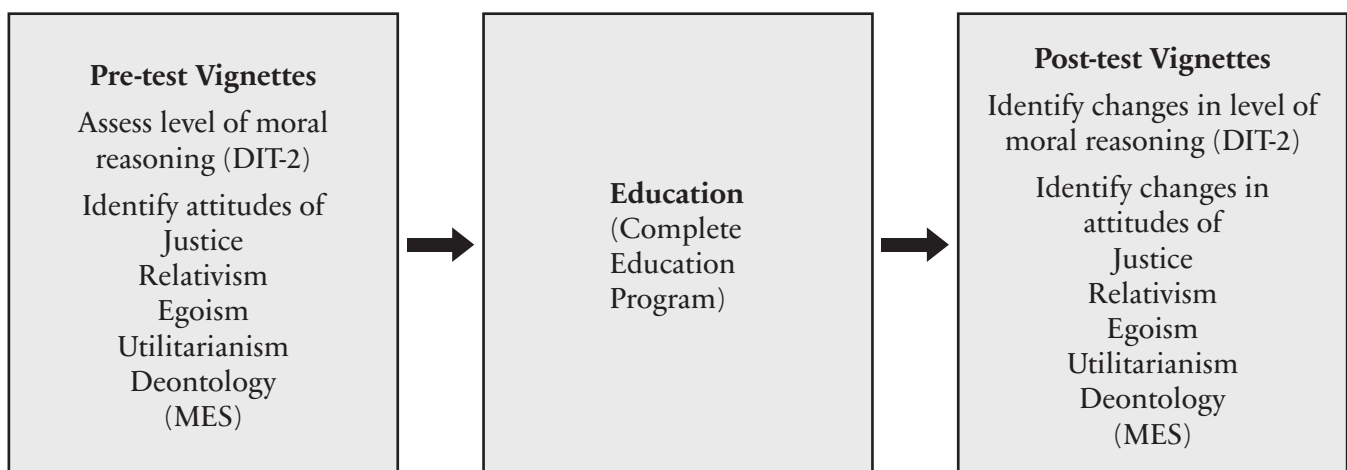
**Pre-test Vignettes**

Assess level of moral reasoning (DIT-2)

Identify attitudes of
Justice
Relativism
Egoism
Utilitarianism
Deontology
(MES)

**Education**
(Complete Education Program)

**Post-test Vignettes**

Identify changes in level of moral reasoning (DIT-2)

Identify changes in attitudes of
Justice
Relativism
Egoism
Utilitarianism
Deontology
(MES)